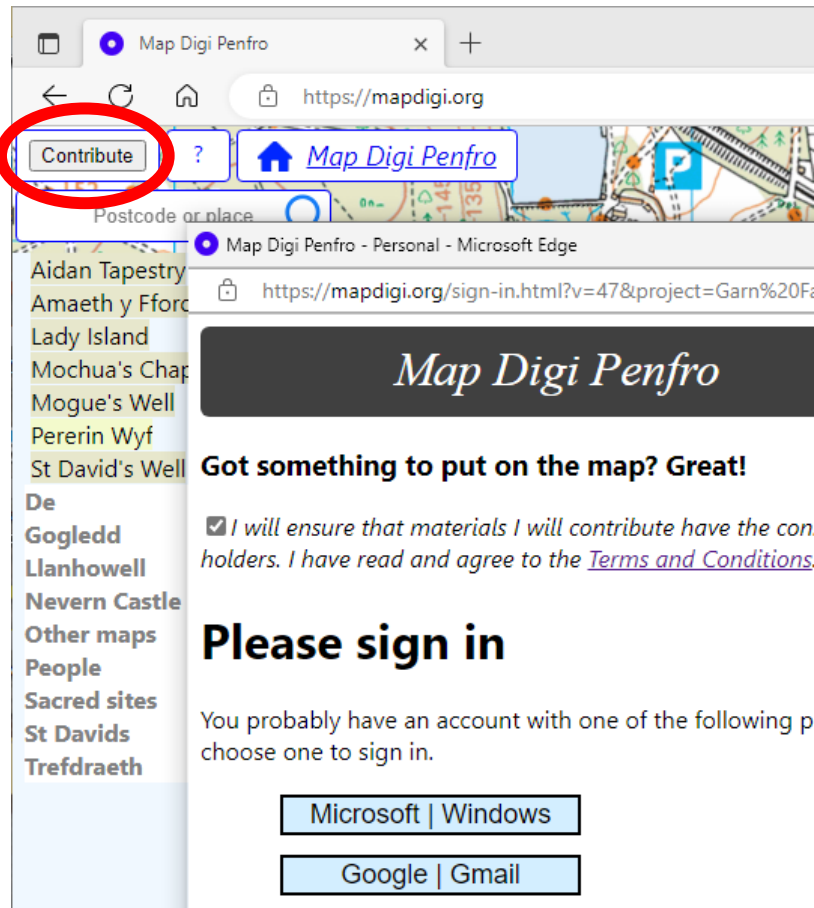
Map Digi Penfro ×

https://mapdigi.org

Contribute ? Map Digi Penfro

Postcode or place

Aidan Tapestry
Amaeth y Fford
Lady Island
Mochua's Chap
Mogue's Well
Pererin Wyf
St David's Well
De
Gogledd
Llanhowell
Nevern Castle
Other maps
People
Sacred sites
St Davids
Trefdraeth

Map Digi Penfro - Personal - Microsoft Edge

https://mapdigi.org/sign-in.html?v=47&project=Garn%20Fa

Map Digi Penfro

Got something to put on the map? Great!

I will ensure that materials I will contribute have the con holders. I have read and agree to the Terms and Conditions

Please sign in

You probably have an account with one of the following p choose one to sign in.

Microsoft | Windows

Google | Gmail